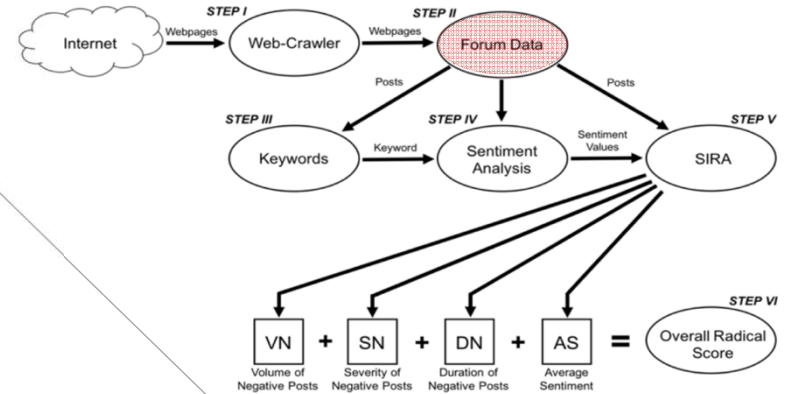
STEP I

STEP II

Internet

Webpages

Web-Crawler

Webpages

Forum Data

Posts

Posts

STEP III

STEP IV

STEP V

Keywords

Keyword

Sentiment Analysis

Sentiment Values

SIRA

STEP VI

VN
Volume of Negative Posts

+

SN
Severity of Negative Posts

+

DN
Duration of Negative Posts

+

AS
Average Sentiment

=

Overall Radical Score